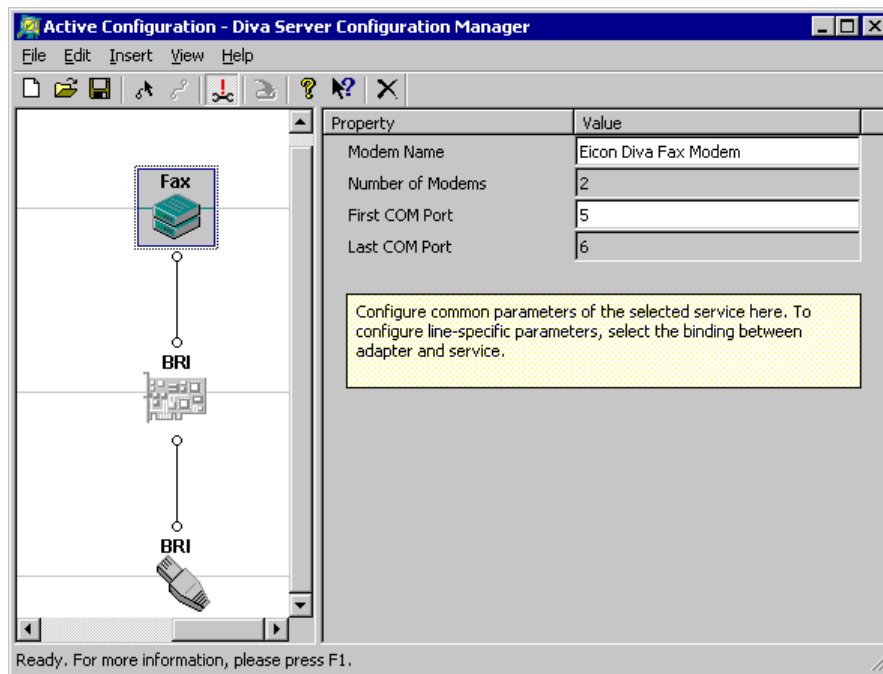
Active Configuration - Diva Server Configuration Manager

File Edit Insert View Help

Fax

BRI

BRI

| Property | Value |
|---|---|
| Modem Name | Eicon Diva Fax Modem |
| Number of Modems | 2 |
| First COM Port | 5 |
| Last COM Port | 6 |

Configure common parameters of the selected service here. To configure line-specific parameters, select the binding between adapter and service.

Ready. For more information, please press F1.